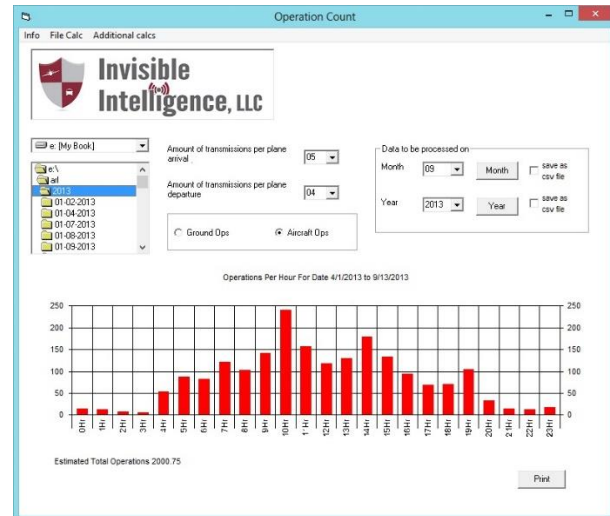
Operation Count

Info File Calc Additional calcs

Invisible Intelligence, LLC

e: [My Book]

e:\
ad
2013
01-02-2013
01-04-2013
01-07-2013
01-08-2013
01-09-2013

Amount of transmissions per plane arrival 05

Amount of transmissions per plane departure 04

Ground Ops Aircraft Ops

Data to be processed on

Month 09 Month save as csv file

Year 2013 Year save as csv file

Operations Per Hour For Date 4/1/2013 to 9/13/2013

250 200 150 100 50 0

0Hr 1Hr 2Hr 3Hr 4Hr 5Hr 6Hr 7Hr 8Hr 9Hr 10Hr 1 Hr 12Hr 13Hr 14Hr 15Hr 16Hr 17Hr 18Hr 19Hr 20Hr 21Hr 22Hr 23Hr

Estimated Total Operations 2000.75

Print